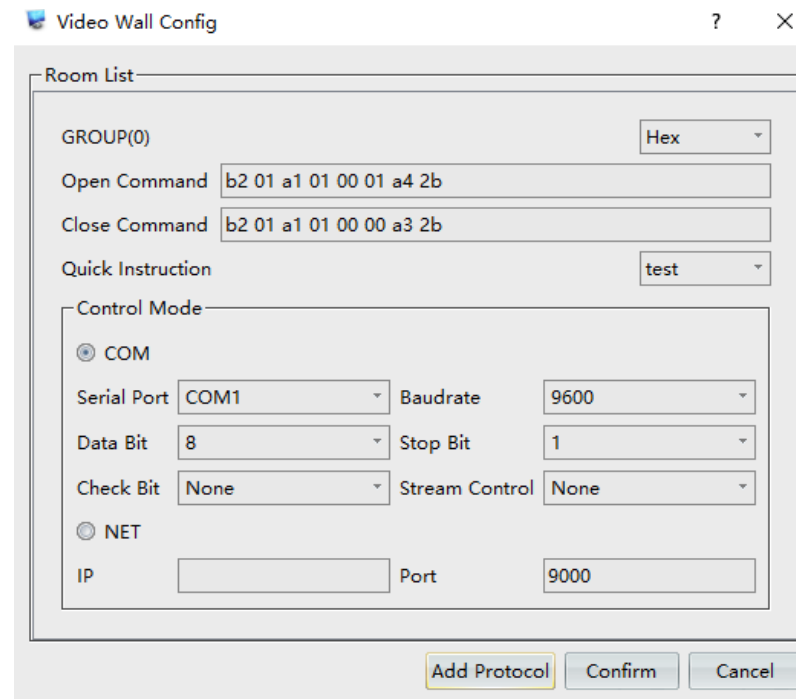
Video Wall Config ? ×

Room List

GROUP(0) Hex

Open Command b2 01 a1 01 00 01 a4 2b

Close Command b2 01 a1 01 00 00 a3 2b

Quick Instruction test

Control Mode

COM

Serial Port COM1 Baudrate 9600

Data Bit 8 Stop Bit 1

Check Bit None Stream Control None

NET

IP Port 9000

Add Protocol Confirm Cancel